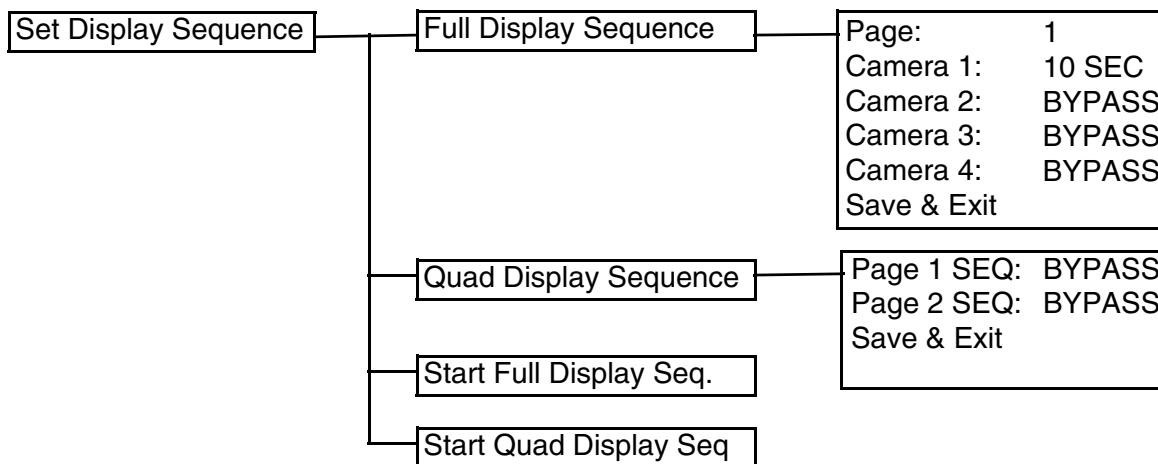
Set Display Sequence

Full Display Sequence

Page: 1
Camera 1: 10 SEC
Camera 2: BYPASS
Camera 3: BYPASS
Camera 4: BYPASS
Save & Exit

Quad Display Sequence

Page 1 SEQ: BYPASS
Page 2 SEQ: BYPASS
Save & Exit

Start Full Display Seq.

Start Quad Display Seq